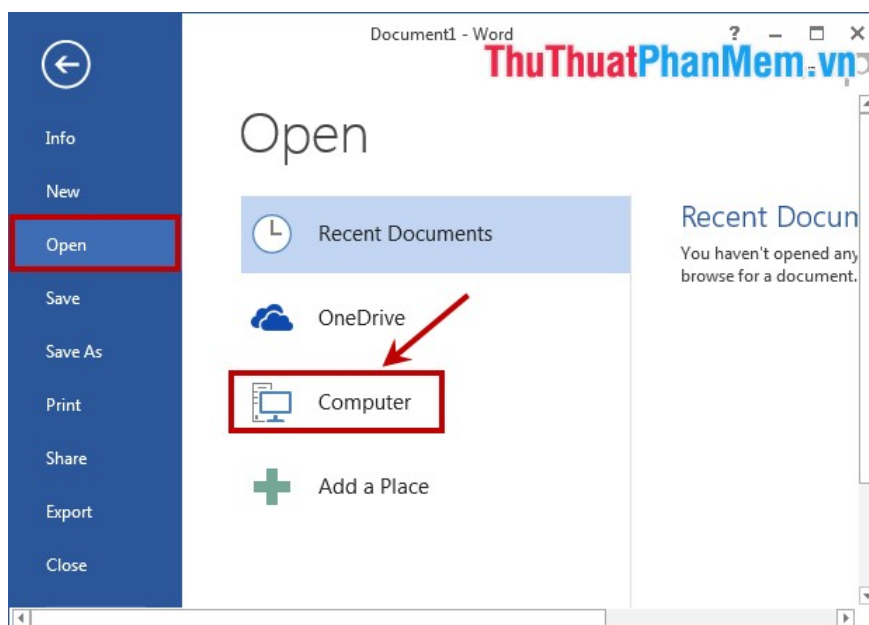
Document1 - Word

? 

ThuThuatPhanMem.vn

Info

New

Open

Save

Save As

Print

Share

Export

Close

Open

Recent Documents

OneDrive

Computer

Add a Place

Recent Docun

You haven't opened any browse for a document.